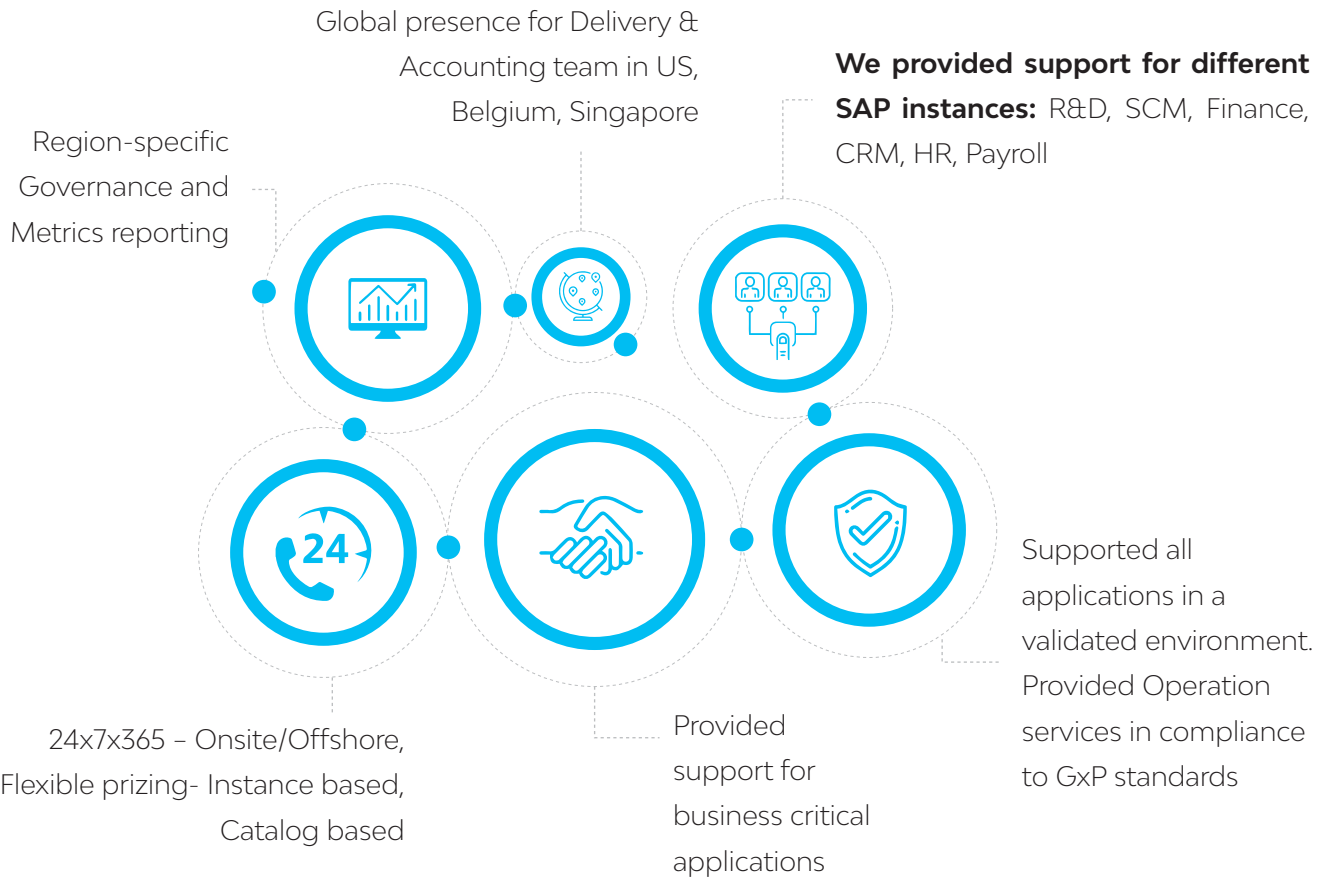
Global presence for Delivery & Accounting team in US, Belgium, Singapore

**We provided support for different SAP instances:** R&D, SCM, Finance, CRM, HR, Payroll

Region-specific Governance and Metrics reporting

24

Supported all applications in a validated environment. Provided Operation services in compliance to GxP standards

24x7x365 – Onsite/Offshore, Flexible prizing- Instance based, Catalog based

Provided support for business critical applications